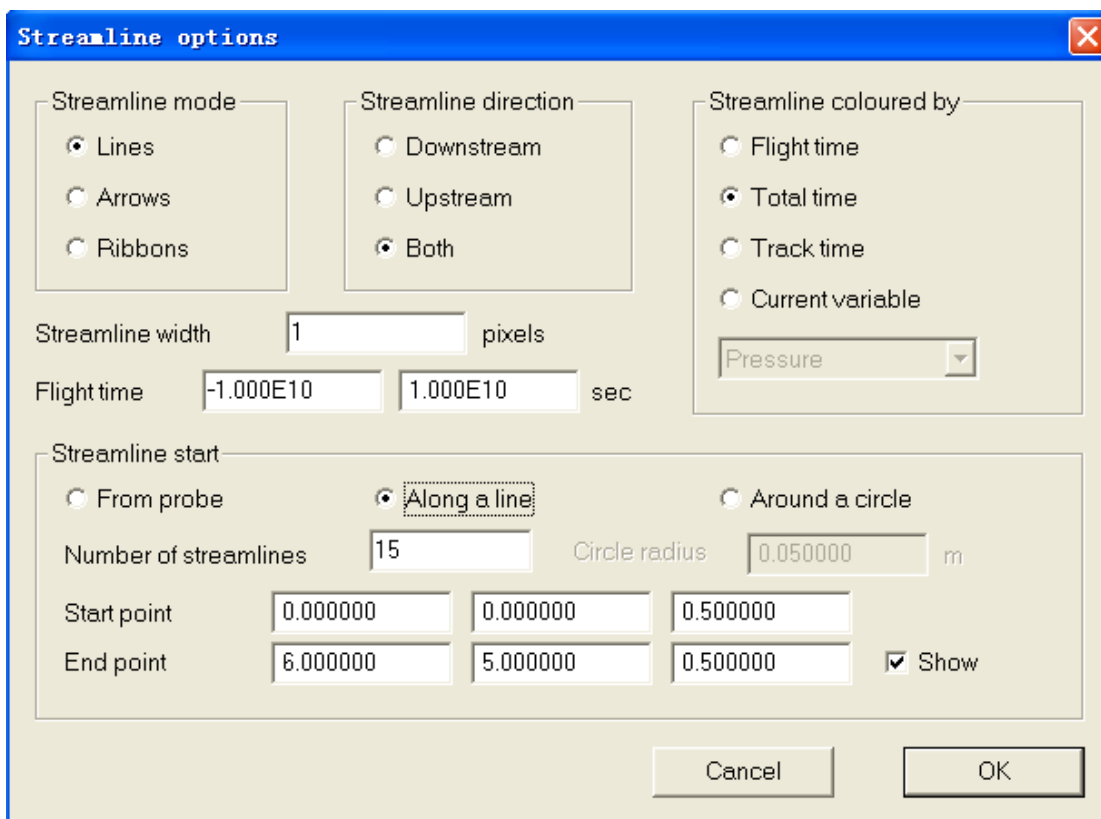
Streamline options

Streamline mode
Lines
Arrows
Ribbons

Streamline direction
Downstream
Upstream
Both

Streamline coloured by
Flight time
Total time
Track time
Current variable
Pressure

Streamline width 1 pixels

Flight time -1.000E10 1.000E10 sec

Streamline start
From probe
Along a line
Around a circle

Number of streamlines 15
Circle radius 0.050000 m

Start point 0.000000 0.000000 0.500000
End point 6.000000 5.000000 0.500000
Show

Cancel
OK